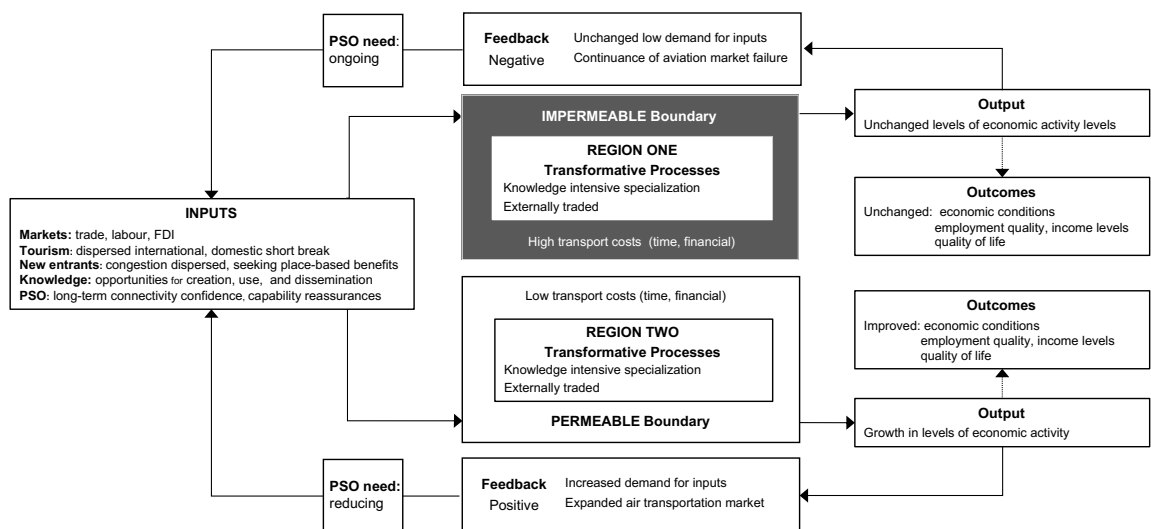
PSO need: ongoing

Feedback
Negative
Unchanged low demand for inputs
Continuance of aviation market failure

IMPERMEABLE Boundary

REGION ONE
Transformative Processes
Knowledge intensive specialization
Externally traded

High transport costs (time, financial)

Output
Unchanged levels of economic activity levels

Outcomes
Unchanged: economic conditions
employment quality, income levels
quality of life

INPUTS
Markets: trade, labour, FDI
Tourism: dispersed international, domestic short break
New entrants: congestion dispersed, seeking place-based benefits
Knowledge: opportunities for creation, use, and dissemination
PSO: long-term connectivity confidence, capability reassurances

Low transport costs (time, financial)

REGION TWO
Transformative Processes
Knowledge intensive specialization
Externally traded

PERMEABLE Boundary

Outcomes
Improved: economic conditions
employment quality, income levels
quality of life

Output
Growth in levels of economic activity

PSO need: reducing

Feedback
Positive
Increased demand for inputs
Expanded air transportation market